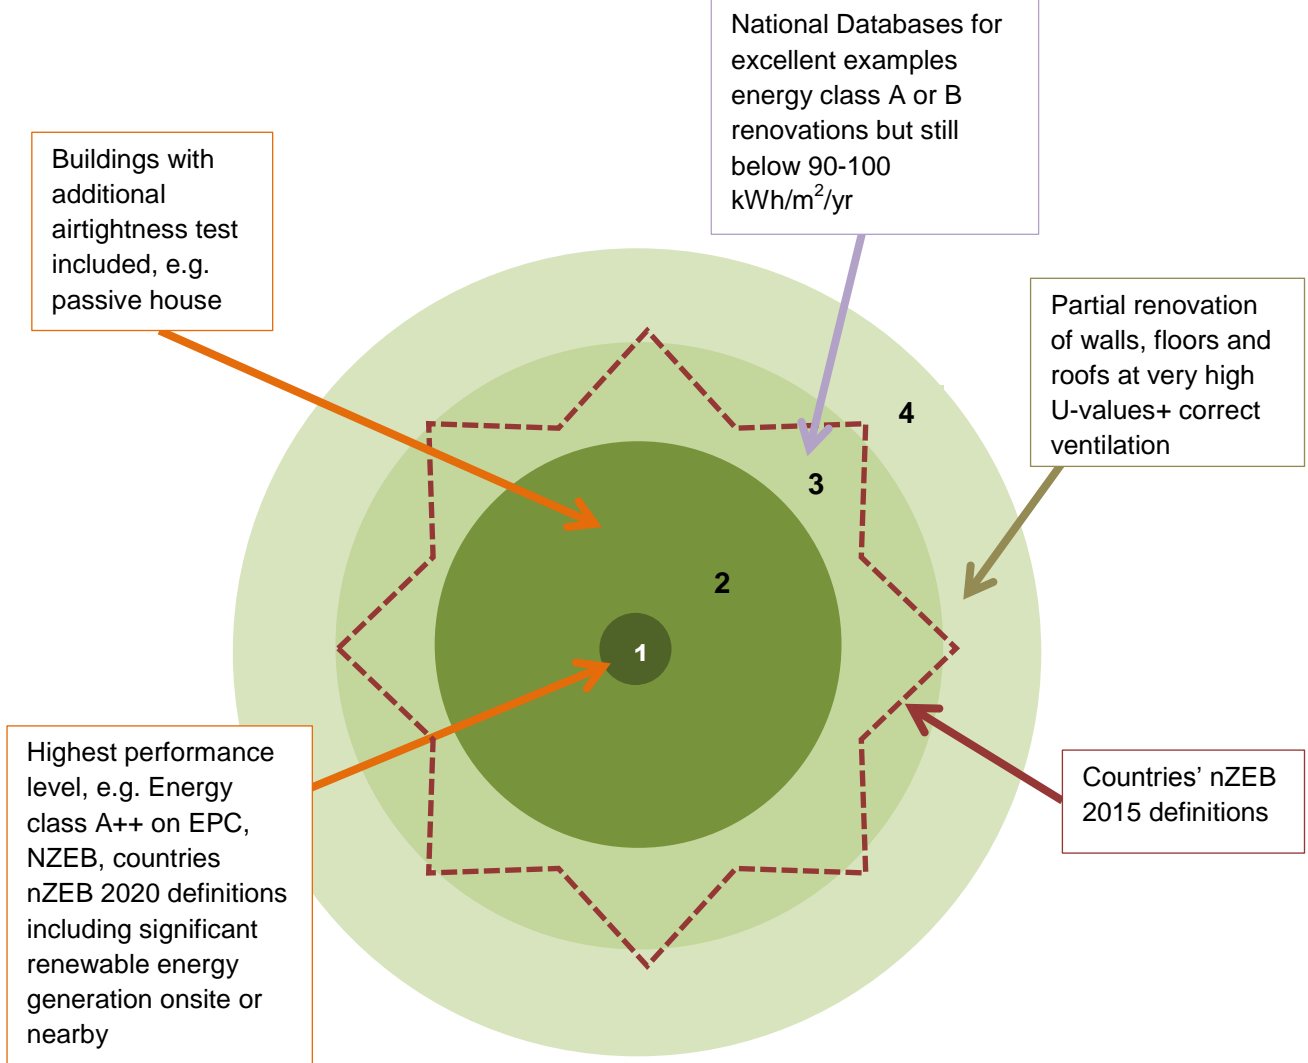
National Databases for excellent examples energy class A or B renovations but still below 90-100 kWh/m$^2$/yr

Buildings with additional airtightness test included, e.g. passive house

Partial renovation of walls, floors and roofs at very high U-values+ correct ventilation

4

3

2

1

Highest performance level, e.g. Energy class A++ on EPC, NZEB, countries nZEB 2020 definitions including significant renewable energy generation onsite or nearby

Countries' nZEB 2015 definitions